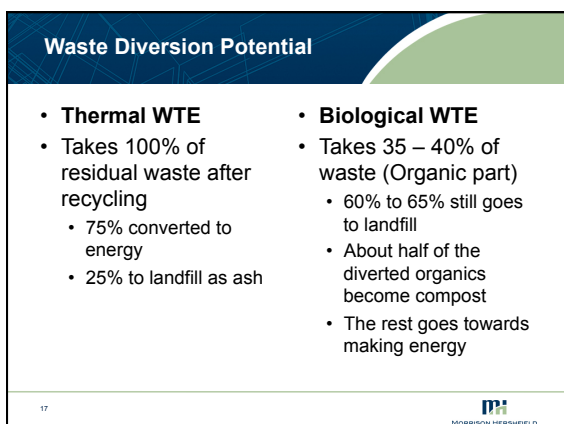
Waste Diversion Potential

• **Thermal WTE**
• Takes 100% of residual waste after recycling
  • 75% converted to energy
  • 25% to landfill as ash

• **Biological WTE**
• Takes 35 – 40% of waste (Organic part)
  • 60% to 65% still goes to landfill
  • About half of the diverted organics become compost
  • The rest goes towards making energy

17

MH
MORRISON HERSHFIELD